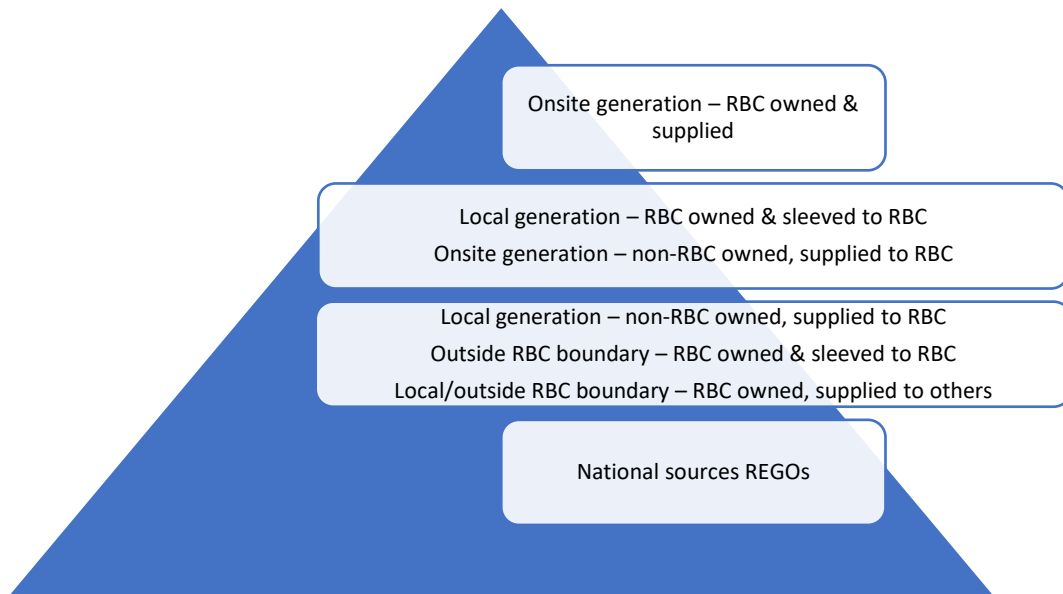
Onsite generation – RBC owned & supplied

Local generation – RBC owned & sleeved to RBC
Onsite generation – non-RBC owned, supplied to RBC

Local generation – non-RBC owned, supplied to RBC
Outside RBC boundary – RBC owned & sleeved to RBC
Local/outside RBC boundary – RBC owned, supplied to others

National sources REGOs